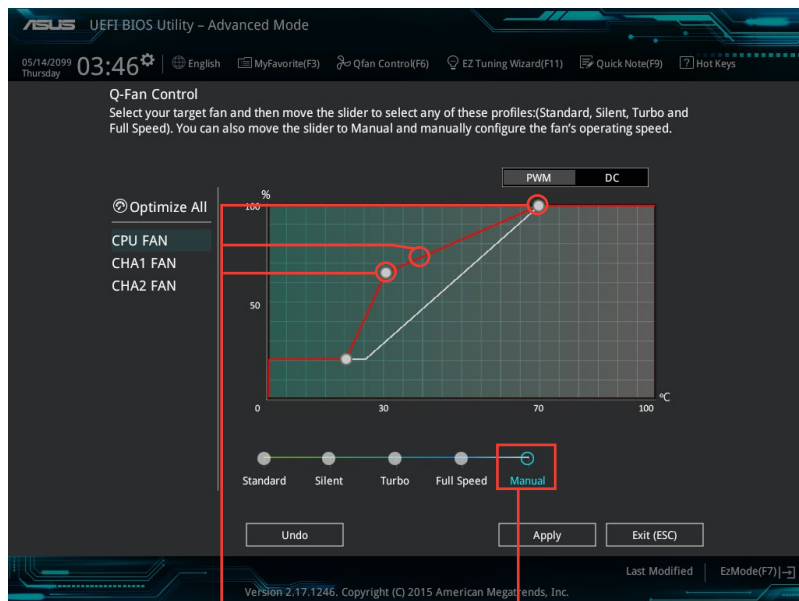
ASUS UEFI BIOS Utility – Advanced Mode

05/14/2099 Thursday 03:46 English MyFavorite(F3) Qfan Control(F6) EZ Tuning Wizard(F11) Quick Note(F9) Hot Keys

Q-Fan Control
Select your target fan and then move the slider to select any of these profiles:(Standard, Silent, Turbo and Full Speed). You can also move the slider to Manual and manually configure the fan's operating speed.

PWM DC

Optimize All
CPU FAN
CHA1 FAN
CHA2 FAN

%
100
50
0
30
70
100
°C

Standard Silent Turbo Full Speed Manual

Undo Apply Exit (ESC)

Last Modified EzMode(F7)

Version 2.17.1246. Copyright (C) 2015 American Megatrends, Inc.